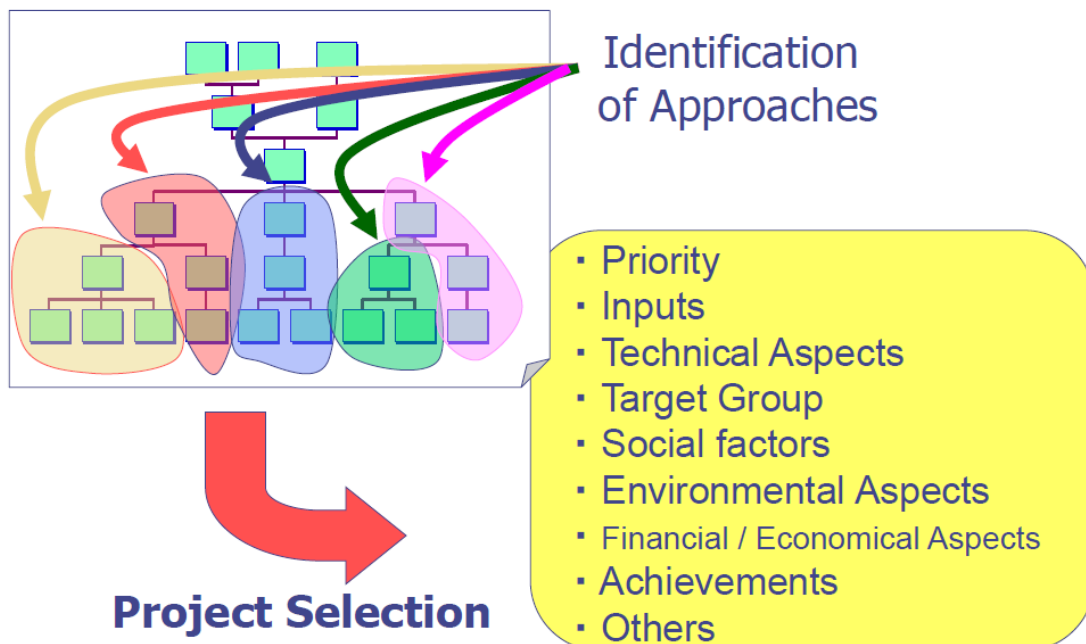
Identification of Approaches

・Priority
・Inputs
・Technical Aspects
・Target Group
・Social factors
・Environmental Aspects
・Financial / Economical Aspects
・Achievements
・Others

Project Selection